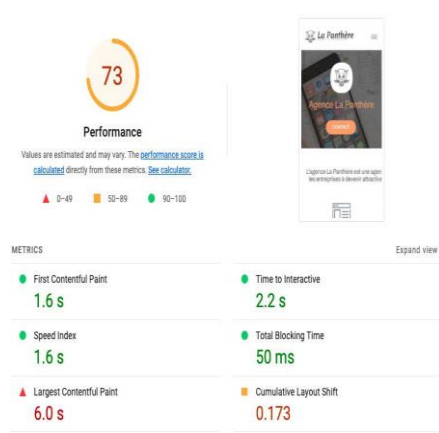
73

Performance

Values are estimated and may vary. The performance score is calculated directly from these metrics. See calculator.

0–49 50–89 90–100

La Panthère

Agence La Panthère

METRICS

Expand view

First Contentful Paint

1.6 s

Time to Interactive

2.2 s

Speed Index

1.6 s

Total Blocking Time

50 ms

Largest Contentful Paint

6.0 s

Cumulative Layout Shift

0.173